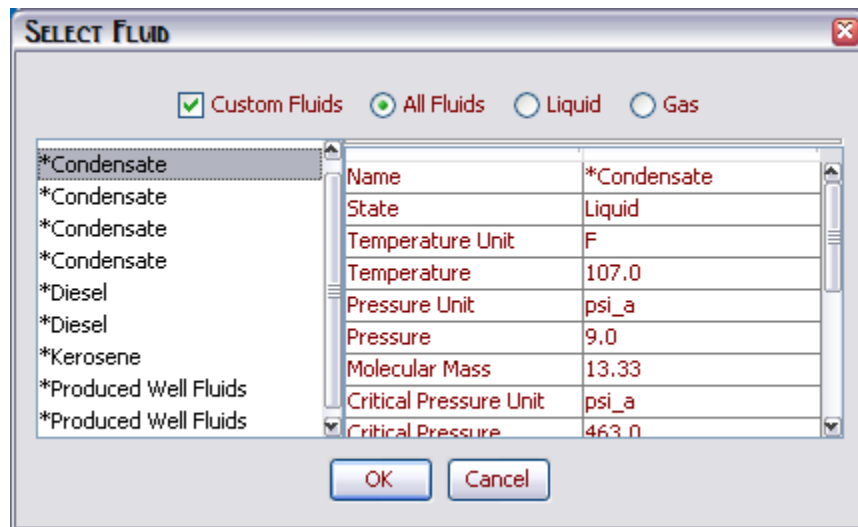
SELECT FLUID

Custom Fluids All Fluids Liquid Gas

*Condensate
*Condensate
*Condensate
*Condensate
*Diesel
*Diesel
*Kerosene
*Produced Well Fluids
*Produced Well Fluids

| | |
|---|---|
| Name | *Condensate |
| State | Liquid |
| Temperature Unit | F |
| Temperature | 107.0 |
| Pressure Unit | psi_a |
| Pressure | 9.0 |
| Molecular Mass | 13.33 |
| Critical Pressure Unit | psi_a |
| Critical Pressure | 463.0 |

OK Cancel